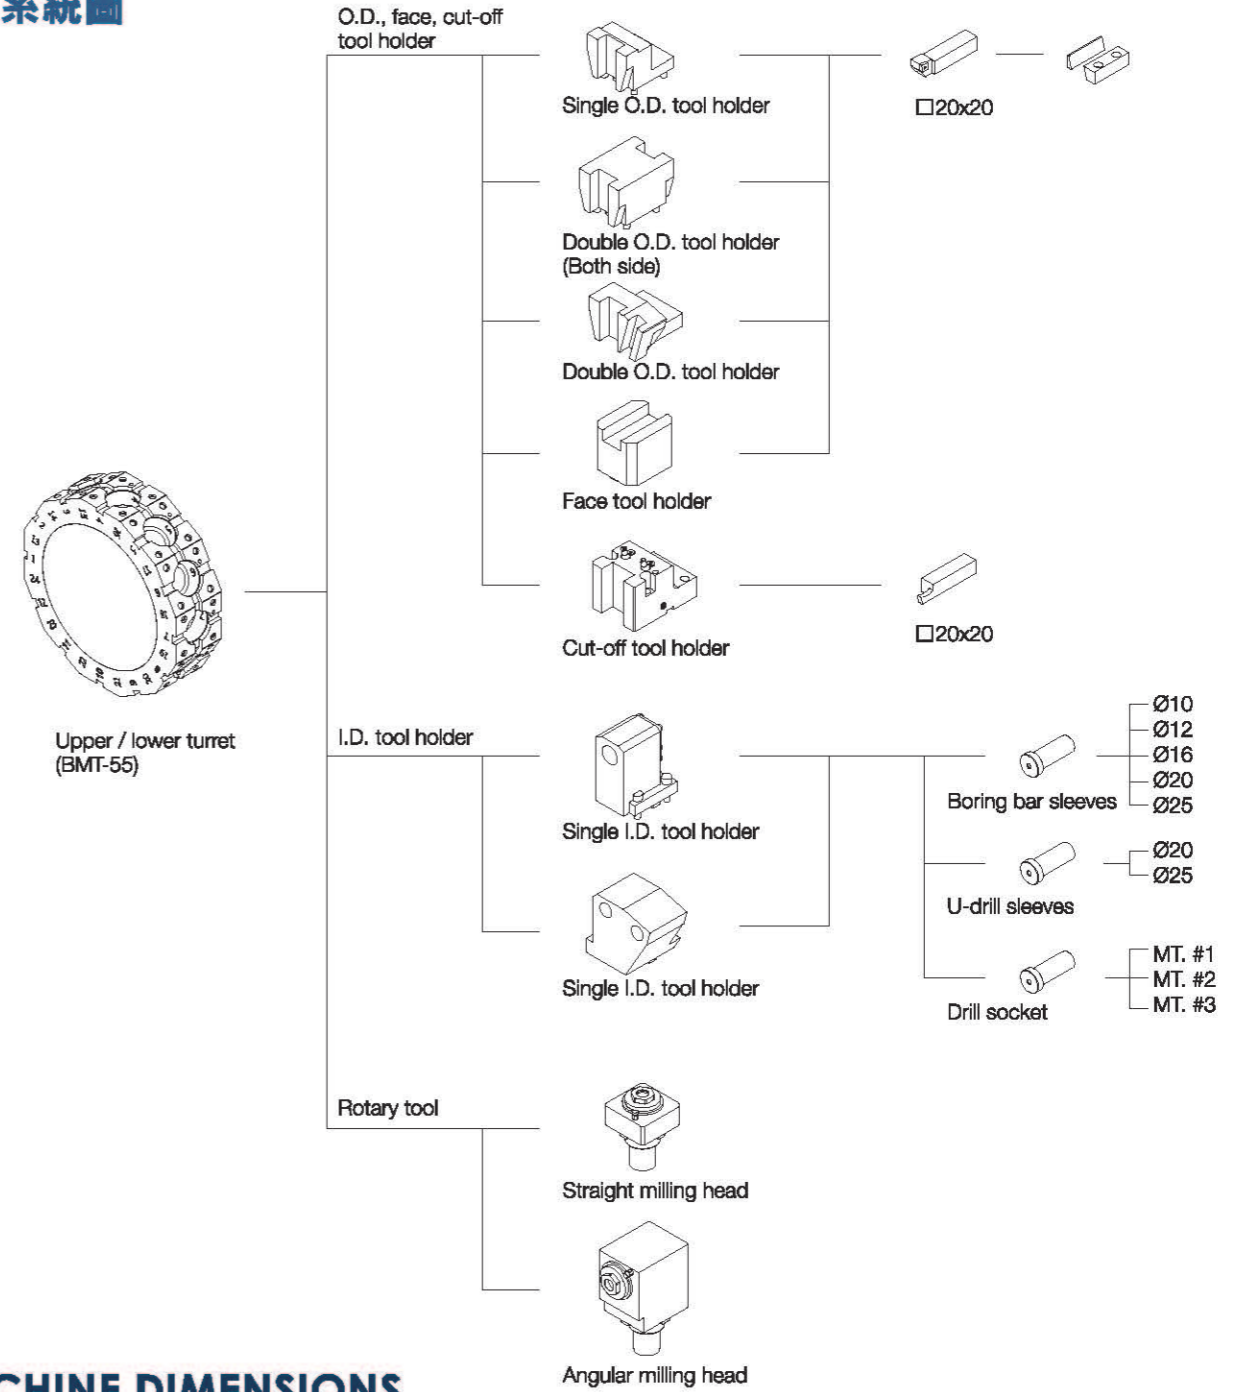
系統圖

O.D., face, cut-off tool holder

Single O.D. tool holder

□20x20

Double O.D. tool holder (Both side)

Double O.D. tool holder

Face tool holder

Cut-off tool holder

□20x20

Upper / lower turret (BMT-55)

I.D. tool holder

Single I.D. tool holder

Single I.D. tool holder

Boring bar sleeves

Ø10
Ø12
Ø16
Ø20
Ø25

U-drill sleeves

Ø20
Ø25

Drill socket

MT. #1
MT. #2
MT. #3

Rotary tool

Straight milling head

Angular milling head

CHINE DIMENSIONS